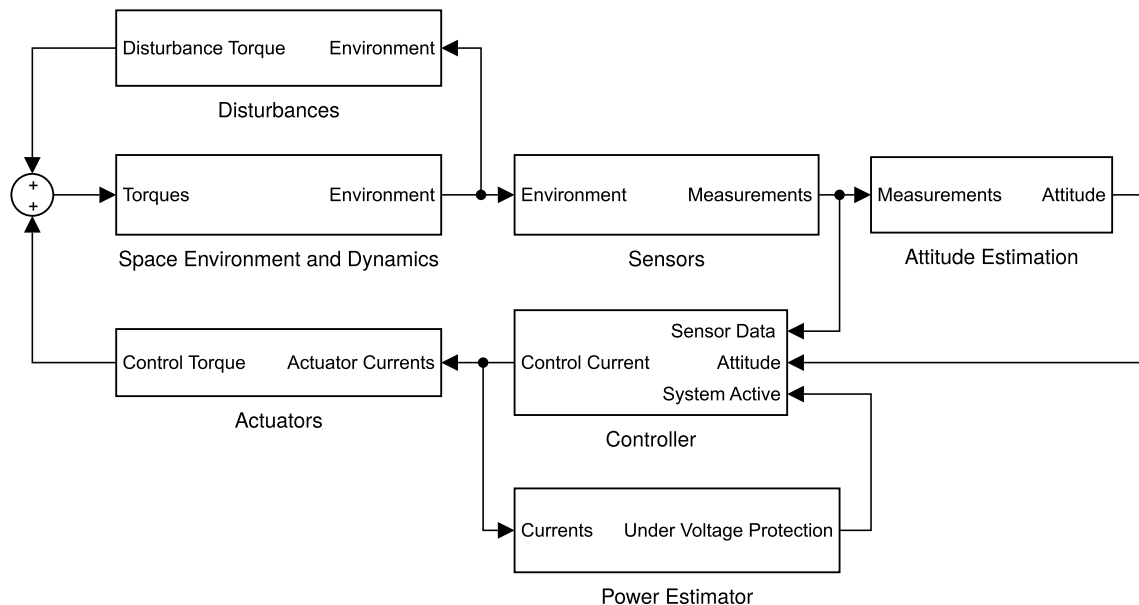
Disturbance Torque Environment

Disturbances

+
+

Torques Environment

Space Environment and Dynamics

Environment Measurements

Sensors

Measurements Attitude

Attitude Estimation

Control Torque Actuator Currents

Actuators

Sensor Data
Control Current Attitude
System Active

Controller

Currents Under Voltage Protection

Power Estimator